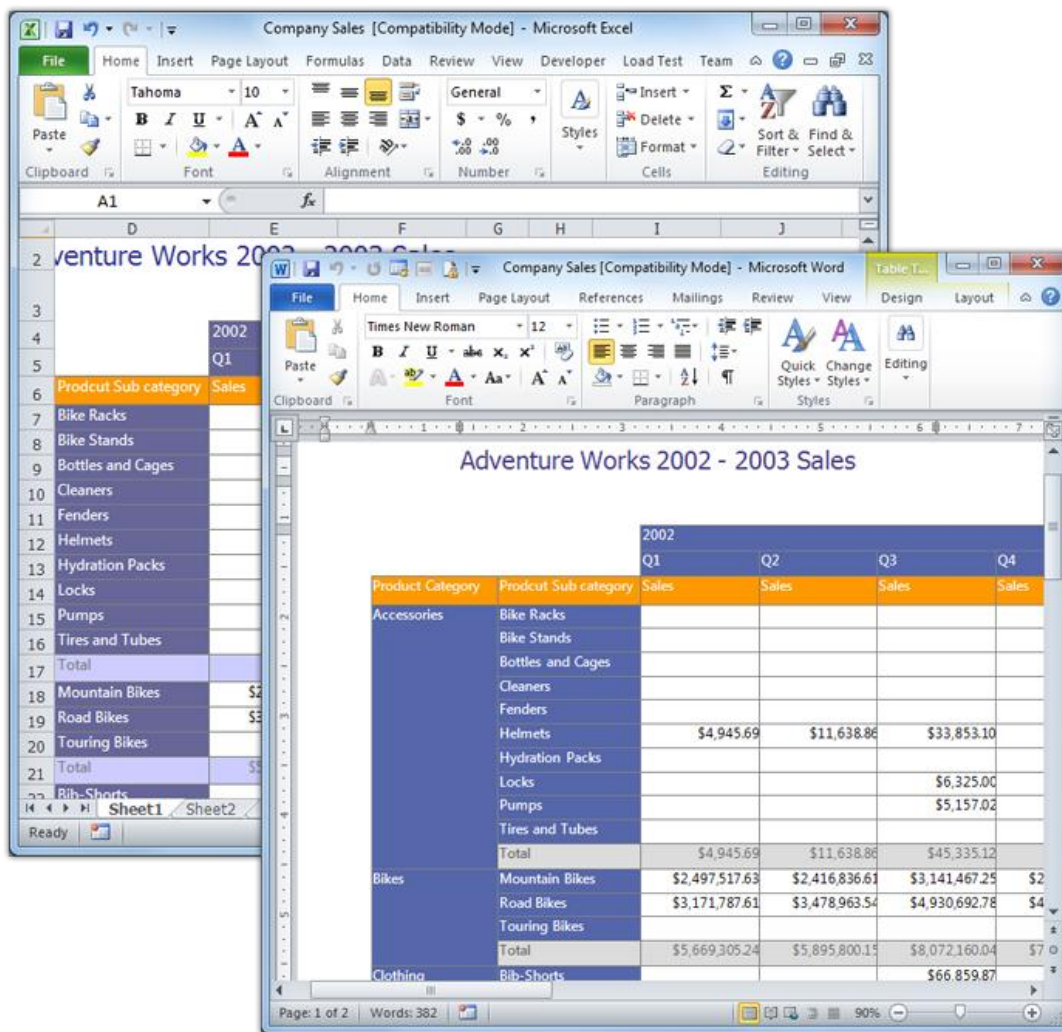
Company Sales [Compatibility Mode] - Microsoft Excel

File Home Insert Page Layout Formulas Data Review View Developer Load Test Team

Paste
Clipboard
Tahoma 10
B I U A A
Font
Alignment
General
$ % ,
Number
Styles
Insert
Delete
Format
Cells
Σ
Sort & Filter
Find & Select
Editing

A1 $f_x$

D E F G H I J

2 venture Works 20
3
4 2002
5 Q1
6 Prodcut Sub category Sales
7 Bike Racks
8 Bike Stands
9 Bottles and Cages
10 Cleaners
11 Fenders
12 Helmets
13 Hydration Packs
14 Locks
15 Pumps
16 Tires and Tubes
17 Total
18 Mountain Bikes $2
19 Road Bikes $3
20 Touring Bikes
21 Total $5
Bib-Shorts
Sheet1 Sheet2
Ready

Company Sales [Compatibility Mode] - Microsoft Word
Table T...

File Home Insert Page Layout References Mailings Review View Design Layout

Paste
Clipboard
Times New Roman 12
B I U abe $x_2$ $x^2$
A Aa A A
Font
Paragraph
Quick Styles
Change Styles
Styles
Editing

Adventure Works 2002 - 2003 Sales

| | | 2002 | | | |
|---|---|---|---|---|---|
| | | Q1 | Q2 | Q3 | Q4 |
| Product Category | Prodcut Sub category | Sales | Sales | Sales | Sales |
| Accessories | Bike Racks | | | | |
| | Bike Stands | | | | |
| | Bottles and Cages | | | | |
| | Cleaners | | | | |
| | Fenders | | | | |
| | Helmets | $4,945.69 | $11,638.86 | $33,853.10 | |
| | Hydration Packs | | | | |
| | Locks | | | $6,325.00 | |
| | Pumps | | | $5,157.02 | |
| | Tires and Tubes | | | | |
| | Total | $4,945.69 | $11,638.86 | $45,335.12 | |
| Bikes | Mountain Bikes | $2,497,517.63 | $2,416,836.61 | $3,141,467.25 | $2 |
| | Road Bikes | $3,171,787.61 | $3,478,963.54 | $4,930,692.78 | $4 |
| | Touring Bikes | | | | |
| | Total | $5,669,305.24 | $5,895,800.15 | $8,072,160.04 | $7 |
| Clothing | Bib-Shorts | | | $66,859.87 | |

Page: 1 of 2 Words: 382 90%